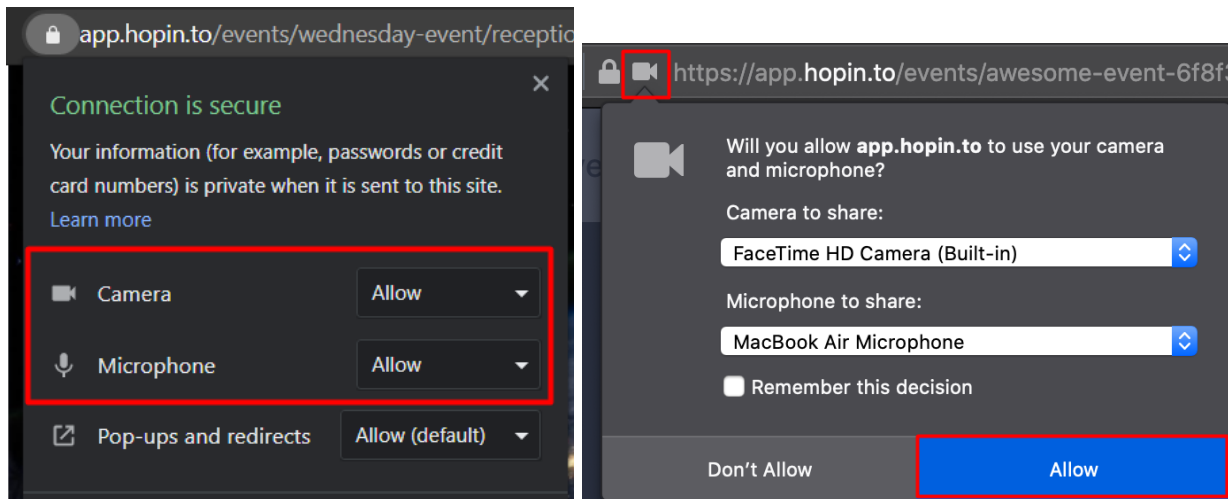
app.hopin.to/events/wednesday-event/receptio

×

Connection is secure

Your information (for example, passwords or credit card numbers) is private when it is sent to this site.

Learn more

Camera Allow

Microphone Allow

Pop-ups and redirects Allow (default)

https://app.hopin.to/events/awesome-event-6f8f3

Will you allow **app.hopin.to** to use your camera and microphone?

Camera to share:

FaceTime HD Camera (Built-in)

Microphone to share:

MacBook Air Microphone

Remember this decision

Don't Allow

Allow